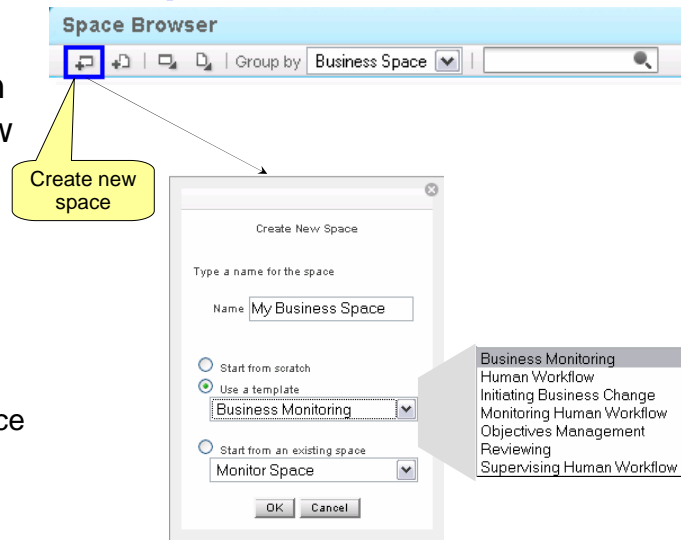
Space Browser

Group by Business Space

n
w

ce

Create new space

Create New Space

Type a name for the space

Name My Business Space

Start from scratch

Use a template

Business Monitoring

Start from an existing space

Monitor Space

OK Cancel

Business Monitoring
Human Workflow
Initiating Business Change
Monitoring Human Workflow
Objectives Management
Reviewing
Supervising Human Workflow